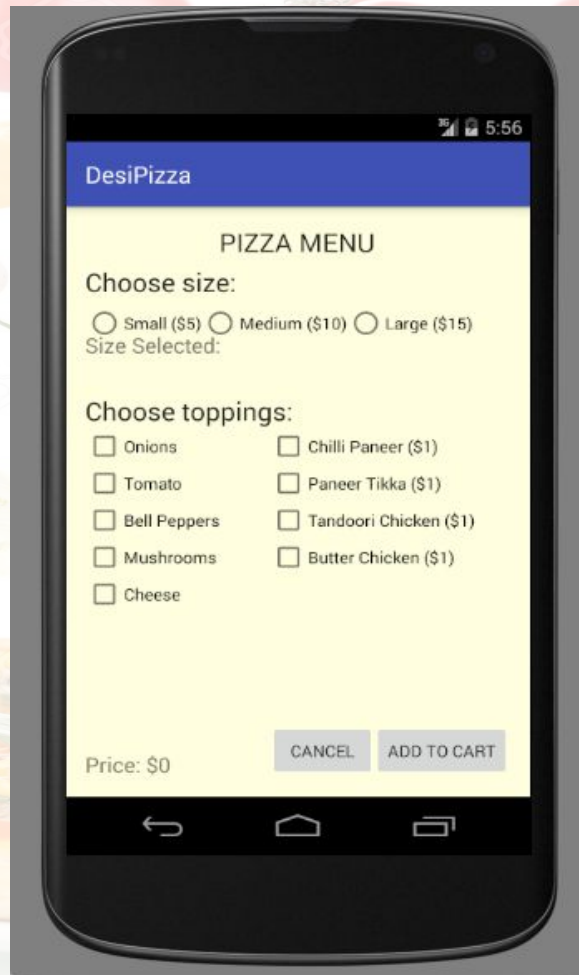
3G 5:56

DesiPizza

PIZZA MENU

Choose size:

Small ($5) Medium ($10) Large ($15)

Size Selected:

Choose toppings:

Onions
Chilli Paneer ($1)
Tomato
Paneer Tikka ($1)
Bell Peppers
Tandoori Chicken ($1)
Mushrooms
Butter Chicken ($1)
Cheese

Price: $0

CANCEL

ADD TO CART